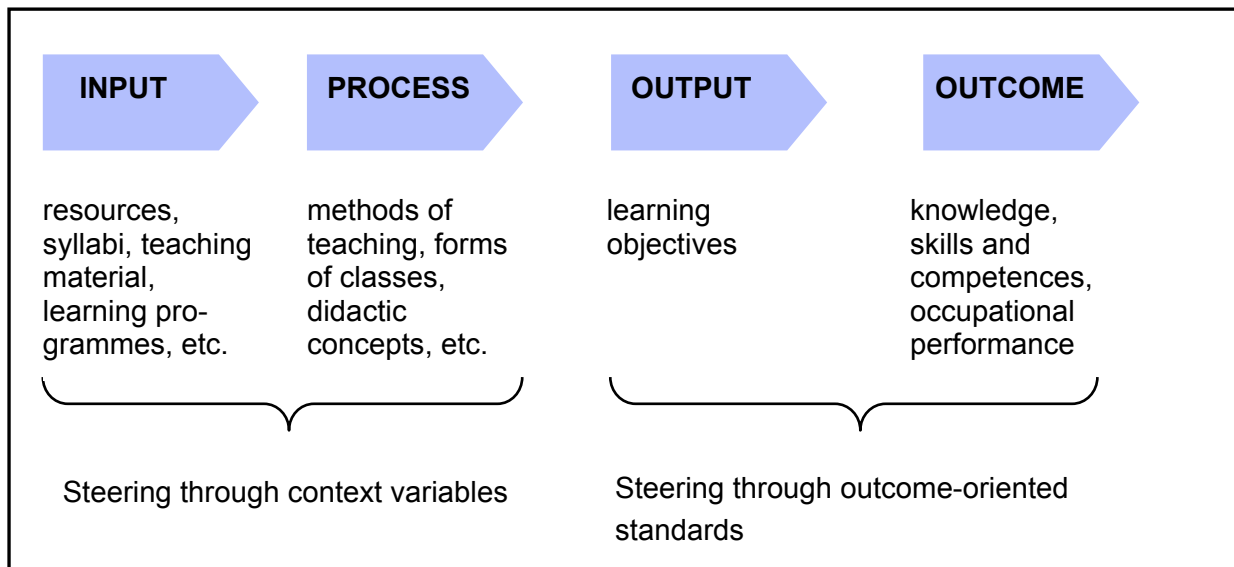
INPUT

PROCESS

OUTPUT

OUTCOME

resources, syllabi, teaching material, learning programmes, etc.

methods of teaching, forms of classes, didactic concepts, etc.

learning objectives

knowledge, skills and competences, occupational performance

Steering through context variables

Steering through outcome-oriented standards